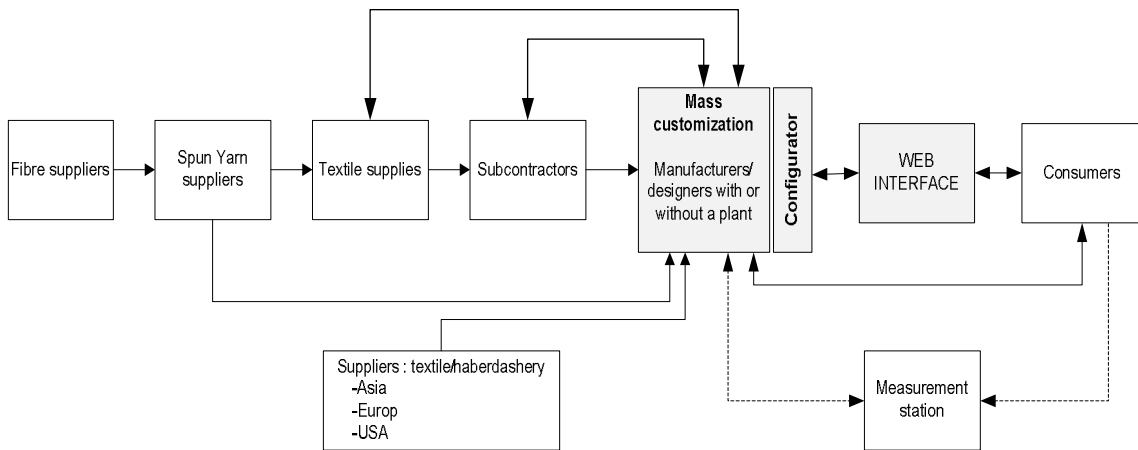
Fibre suppliers

Spun Yarn suppliers

Textile supplies

Subcontractors

Mass customization

Manufacturers/ designers with or without a plant

Configurator

WEB INTERFACE

Consumers

Suppliers : textile/haberdashery
-Asia
-Europ
-USA

Measurement station